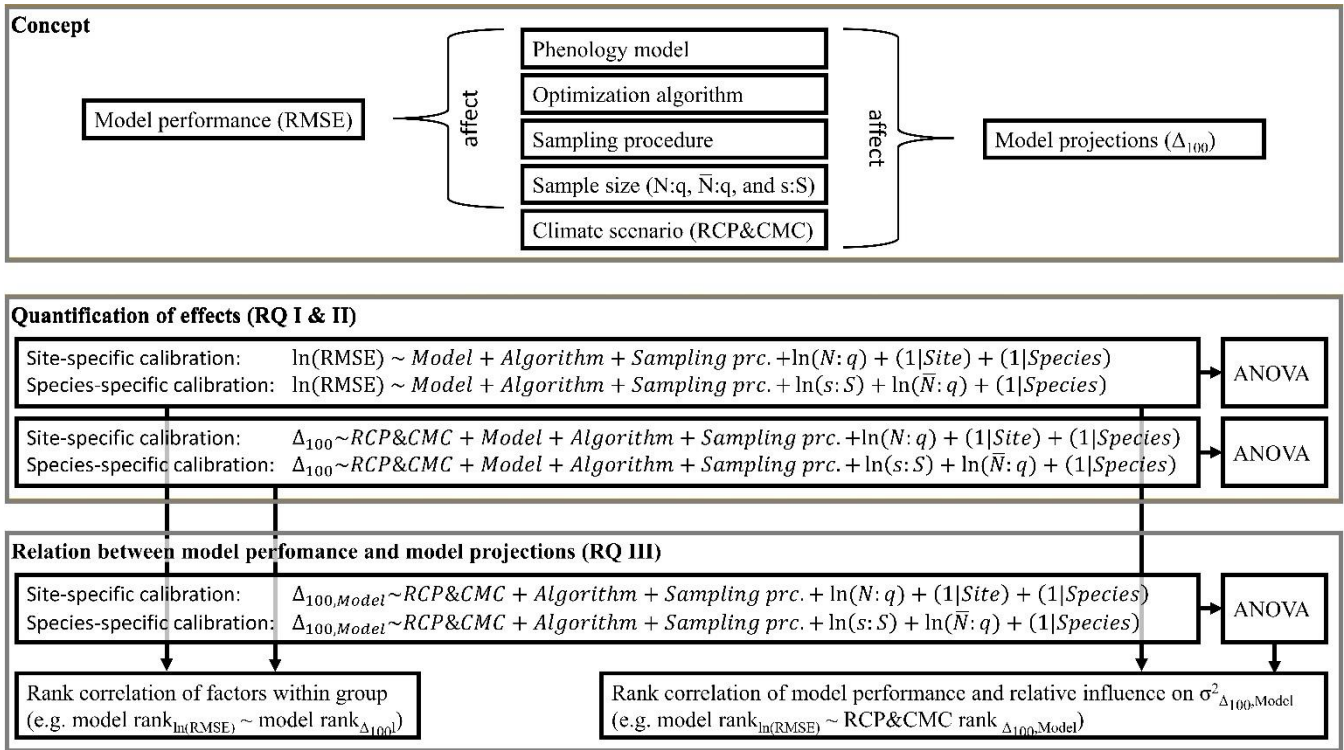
Concept

Model performance (RMSE)

affect

Phenology model

Optimization algorithm

Sampling procedure

Sample size (N:q, $\bar{N}$:q, and s:S)

Climate scenario (RCP&CMC)

affect

Model projections ($\Delta_{100}$)

Quantification of effects (RQ I & II)

Site-specific calibration: $\ln(\text{RMSE}) \sim Model + Algorithm + Sampling\ prc. + \ln(N:q) + (1|Site) + (1|Species)$

Species-specific calibration: $\ln(\text{RMSE}) \sim Model + Algorithm + Sampling\ prc. + \ln(s:S) + \ln(\bar{N}:q) + (1|Species)$

ANOVA

Site-specific calibration: $\Delta_{100} \sim RCP\&CMC + Model + Algorithm + Sampling\ prc. + \ln(N:q) + (1|Site) + (1|Species)$

Species-specific calibration: $\Delta_{100} \sim RCP\&CMC + Model + Algorithm + Sampling\ prc. + \ln(s:S) + \ln(\bar{N}:q) + (1|Species)$

ANOVA

Relation between model perfomance and model projections (RQ III)

Site-specific calibration: $\Delta_{100,Model} \sim RCP\&CMC + Algorithm + Sampling\ prc. + \ln(N:q) + (1|Site) + (1|Species)$

Species-specific calibration: $\Delta_{100,Model} \sim RCP\&CMC + Algorithm + Sampling\ prc. + \ln(s:S) + \ln(\bar{N}:q) + (1|Species)$

ANOVA

Rank correlation of factors within group (e.g. model rank$_{\ln(\text{RMSE})}$ ~ model rank$_{\Delta_{100}}$)

Rank correlation of model performance and relative influence on $\sigma^2_{\Delta_{100},\text{Model}}$ (e.g. model rank$_{\ln(\text{RMSE})}$ ~ RCP&CMC rank $_{\Delta_{100},\text{Model}}$)